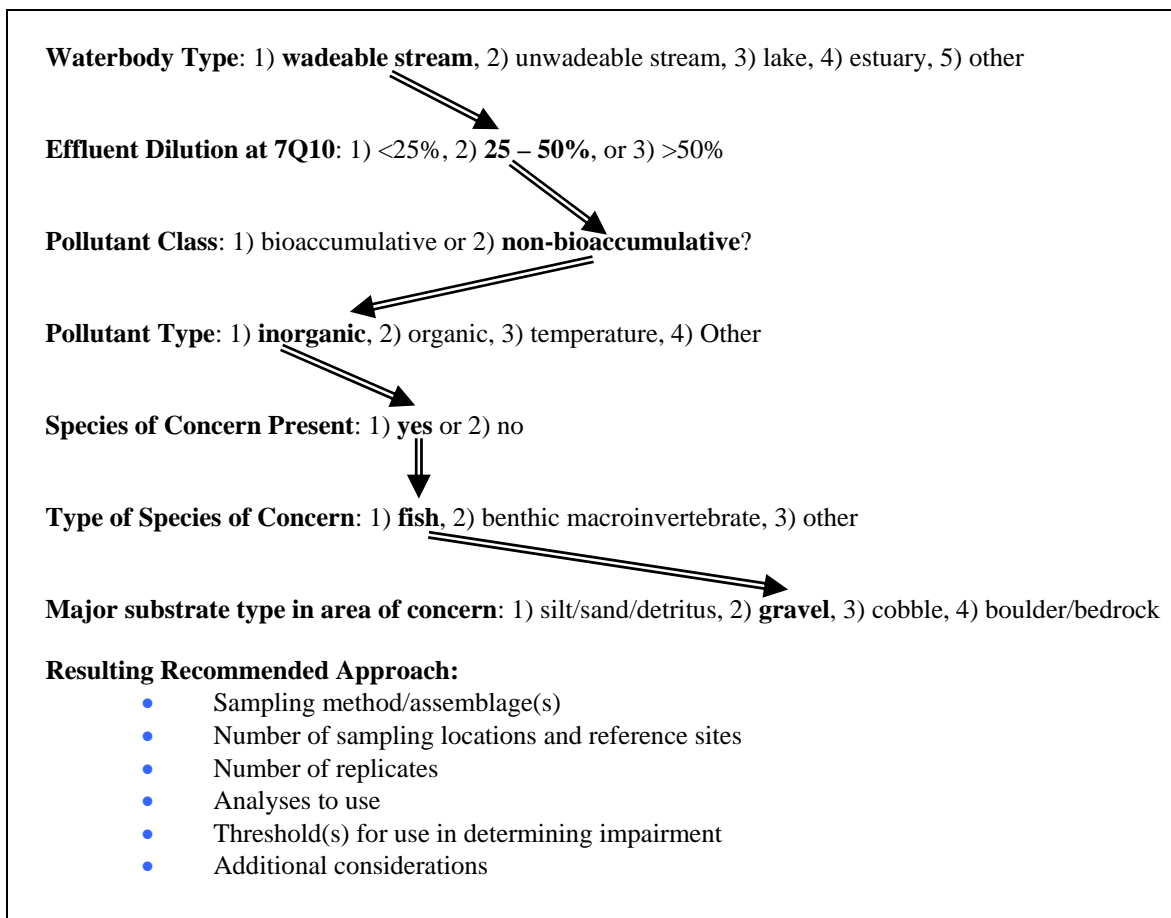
**Waterbody Type**: 1) **wadeable stream**, 2) unwadeable stream, 3) lake, 4) estuary, 5) other

**Effluent Dilution at 7Q10**: 1) <25%, 2) **25 – 50%**, or 3) >50%

**Pollutant Class**: 1) bioaccumulative or 2) **non-bioaccumulative**?

**Pollutant Type**: 1) **inorganic**, 2) organic, 3) temperature, 4) Other

**Species of Concern Present**: 1) **yes** or 2) no

**Type of Species of Concern**: 1) **fish**, 2) benthic macroinvertebrate, 3) other

**Major substrate type in area of concern**: 1) silt/sand/detritus, 2) **gravel**, 3) cobble, 4) boulder/bedrock

**Resulting Recommended Approach:**
- Sampling method/assemblage(s)
- Number of sampling locations and reference sites
- Number of replicates
- Analyses to use
- Threshold(s) for use in determining impairment
- Additional considerations